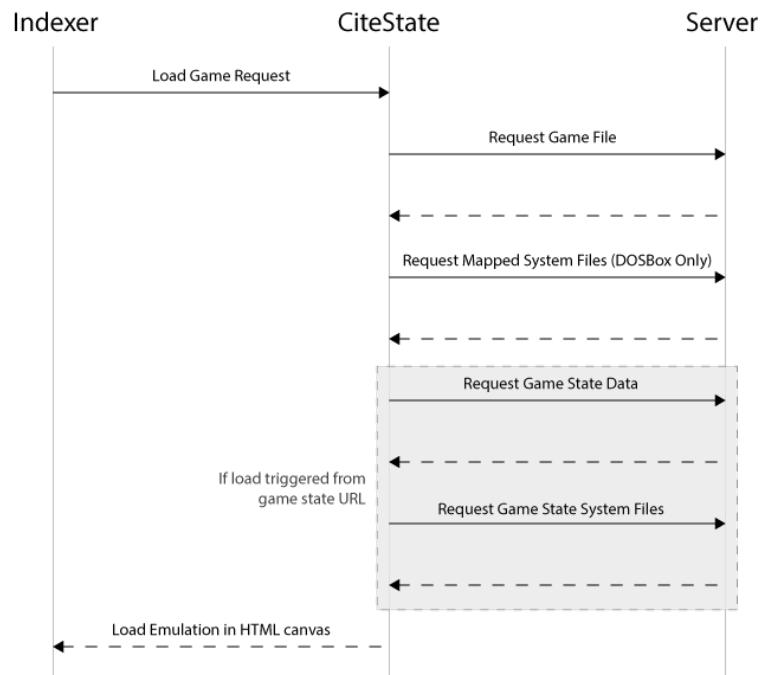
Indexer

CiteState

Server

Load Game Request

Request Game File

Request Mapped System Files (DOSBox Only)

Request Game State Data

If load triggered from game state URL

Request Game State System Files

Load Emulation in HTML canvas